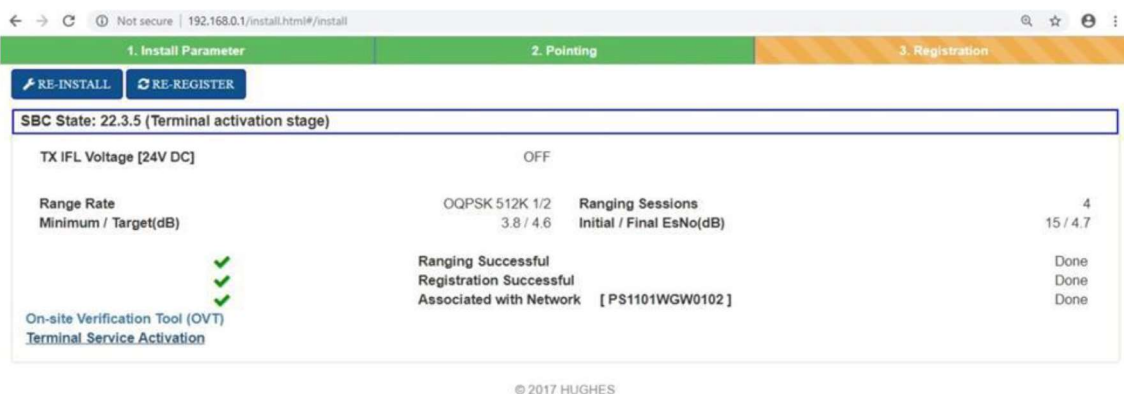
Not secure | 192.168.0.1/install.html#/install

1. Install Parameter
2. Pointing
3. Registration

RE-INSTALL
RE-REGISTER

SBC State: 22.3.5 (Terminal activation stage)

TX IFL Voltage [24V DC] OFF

Range Rate OQPSK 512K 1/2 Ranging Sessions 4
Minimum / Target(dB) 3.8 / 4.6 Initial / Final EsNo(dB) 15 / 4.7

Ranging Successful Done
Registration Successful Done
Associated with Network [ PS1101WGW0102 ] Done

On-site Verification Tool (OVT)
Terminal Service Activation

© 2017 HUGHES